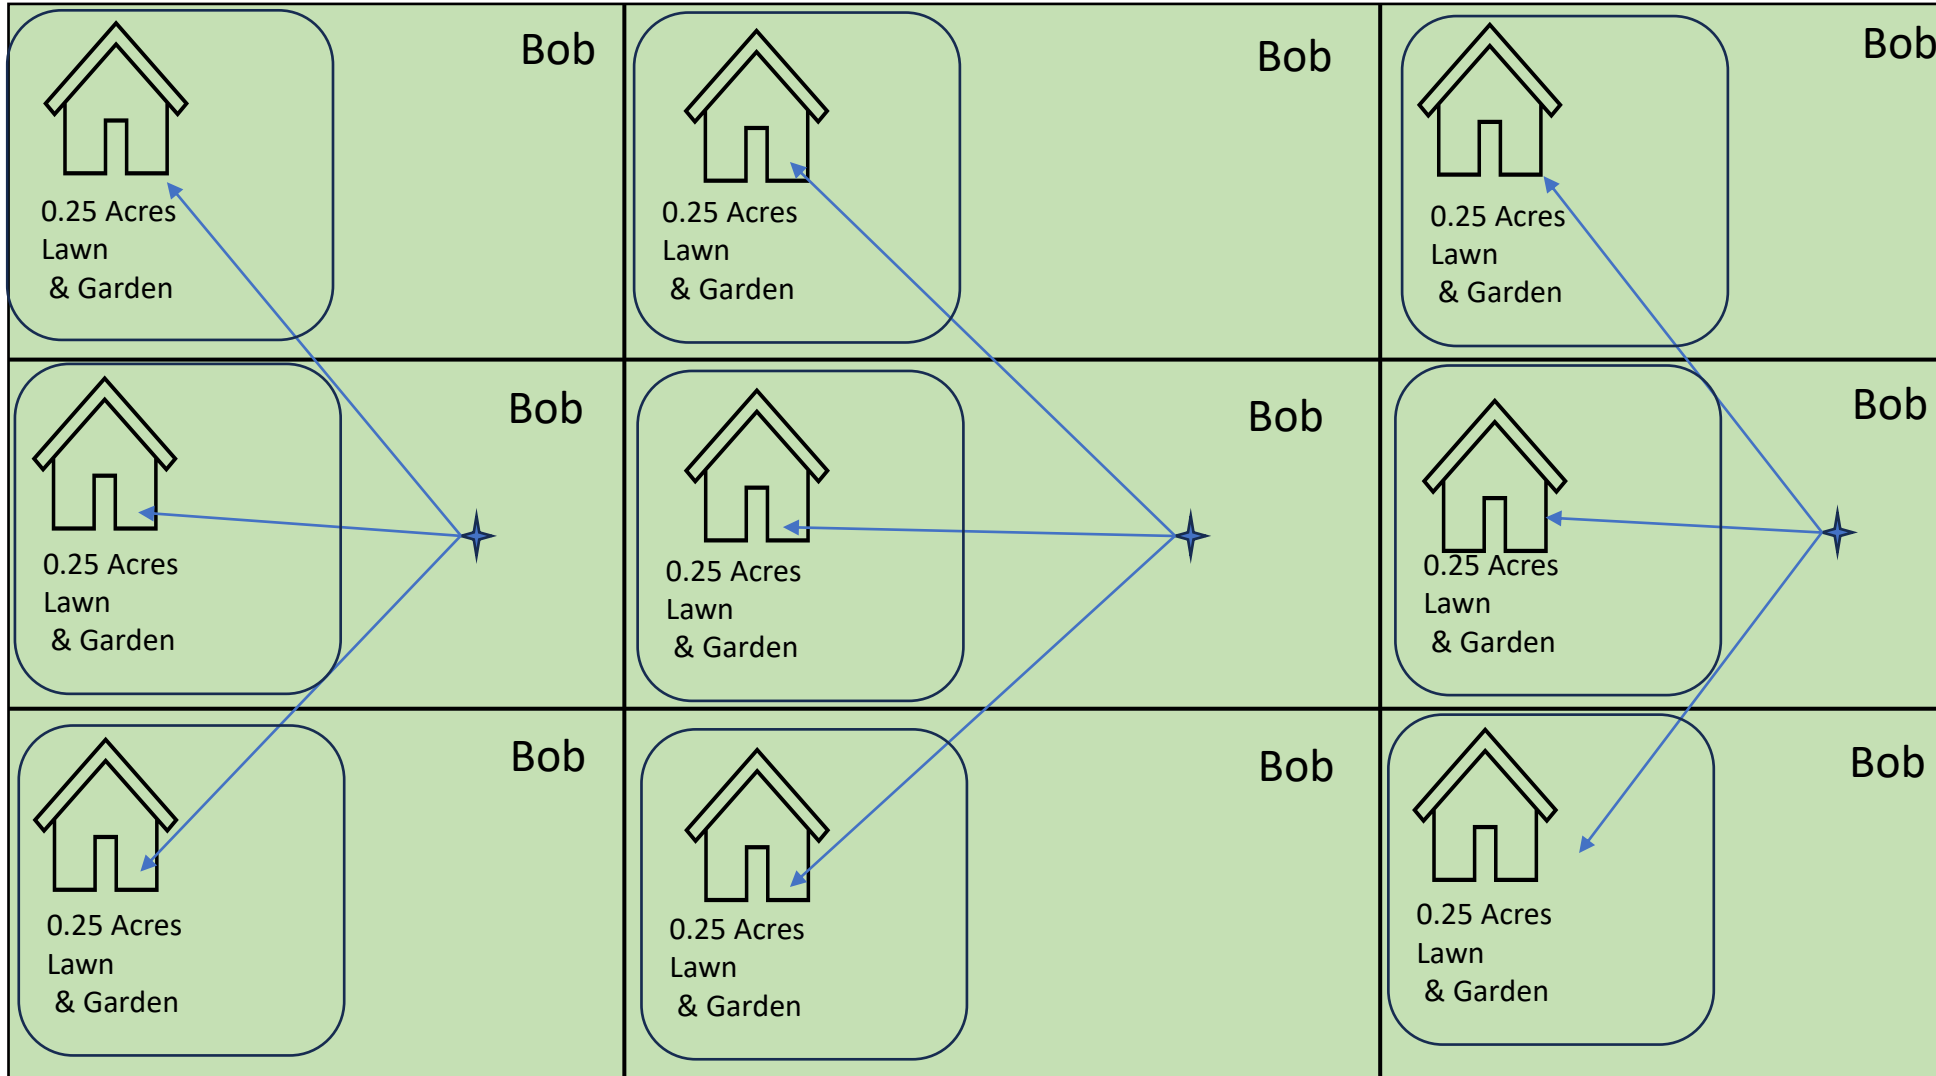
Bob

0.25 Acres
Lawn
& Garden

Bob

0.25 Acres
Lawn
& Garden

Bob

0.25 Acres
Lawn
& Garden

Bob

0.25 Acres
Lawn
& Garden

Bob

0.25 Acres
Lawn
& Garden

Bob

0.25 Acres
Lawn
& Garden

Bob

0.25 Acres
Lawn
& Garden

Bob

0.25 Acres
Lawn
& Garden

Bob

0.25 Acres
Lawn
& Garden